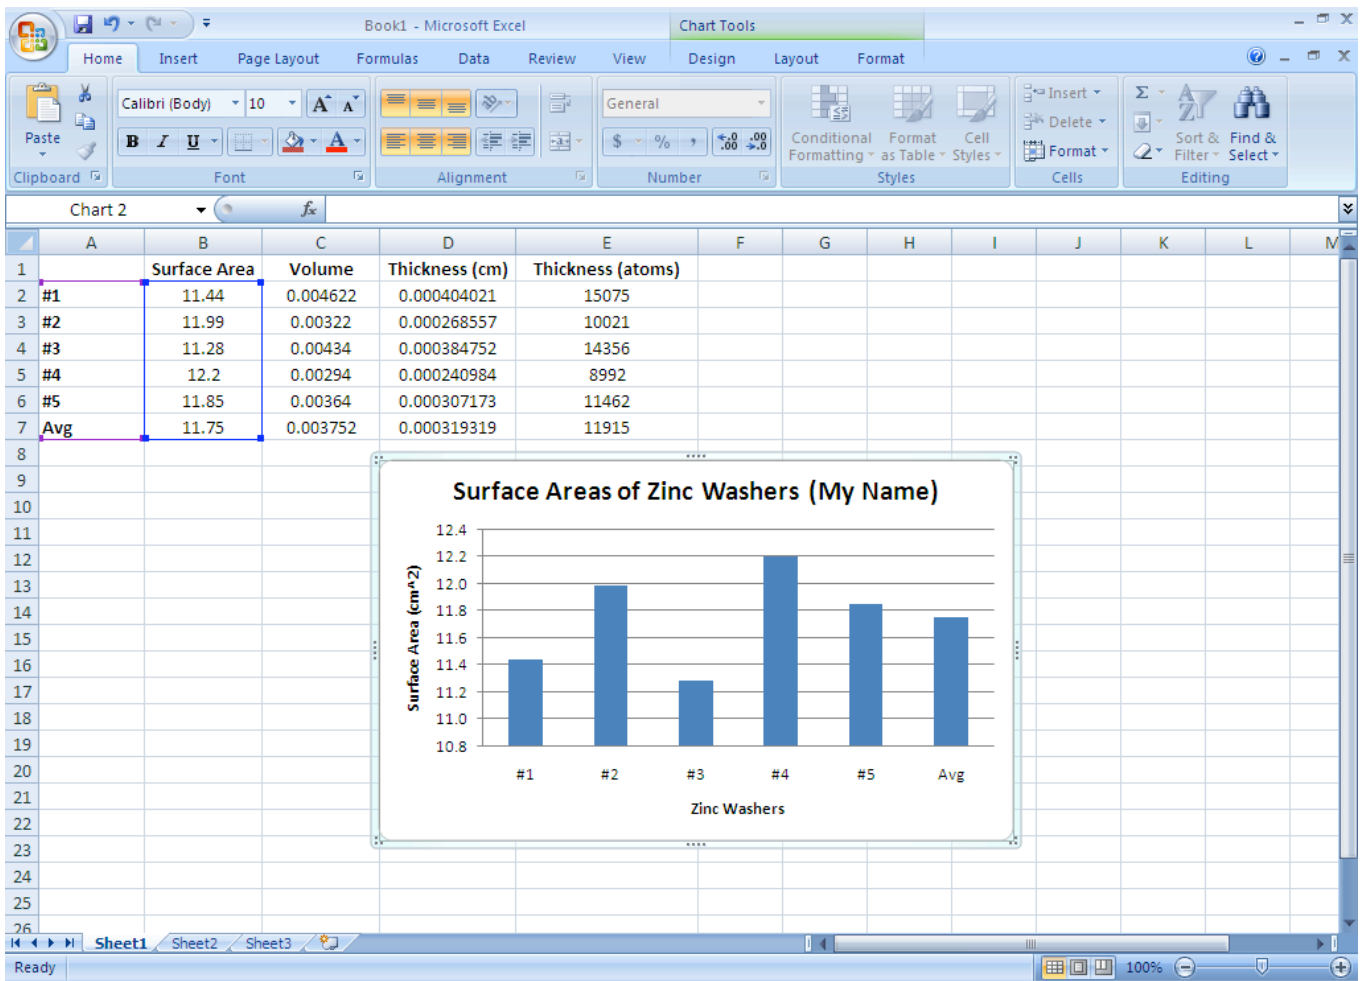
Book1 - Microsoft Excel

Chart Tools

Home Insert Page Layout Formulas Data Review View Design Layout Format

Paste
Clipboard

Calibri (Body) 10
B I U
Font

Alignment

General
$ % ,
Number

Conditional Formatting
Format as Table
Cell Styles
Styles

Insert
Delete
Format
Cells

Sort & Filter
Find & Select
Editing

Chart 2

| | A | B | C | D | E | F | G | H | I | J | K | L | M |
|---|---|---|---|---|---|---|---|---|---|---|---|---|---|
| 1 | | Surface Area | Volume | Thickness (cm) | Thickness (atoms) | | | | | | | | |
| 2 | #1 | 11.44 | 0.004622 | 0.000404021 | 15075 | | | | | | | | |
| 3 | #2 | 11.99 | 0.00322 | 0.000268557 | 10021 | | | | | | | | |
| 4 | #3 | 11.28 | 0.00434 | 0.000384752 | 14356 | | | | | | | | |
| 5 | #4 | 12.2 | 0.00294 | 0.000240984 | 8992 | | | | | | | | |
| 6 | #5 | 11.85 | 0.00364 | 0.000307173 | 11462 | | | | | | | | |
| 7 | Avg | 11.75 | 0.003752 | 0.000319319 | 11915 | | | | | | | | |

Surface Areas of Zinc Washers (My Name)

Surface Area (cm^2)

12.4
12.2
12.0
11.8
11.6
11.4
11.2
11.0
10.8

#1 #2 #3 #4 #5 Avg

Zinc Washers

Sheet1 Sheet2 Sheet3

Ready 100%